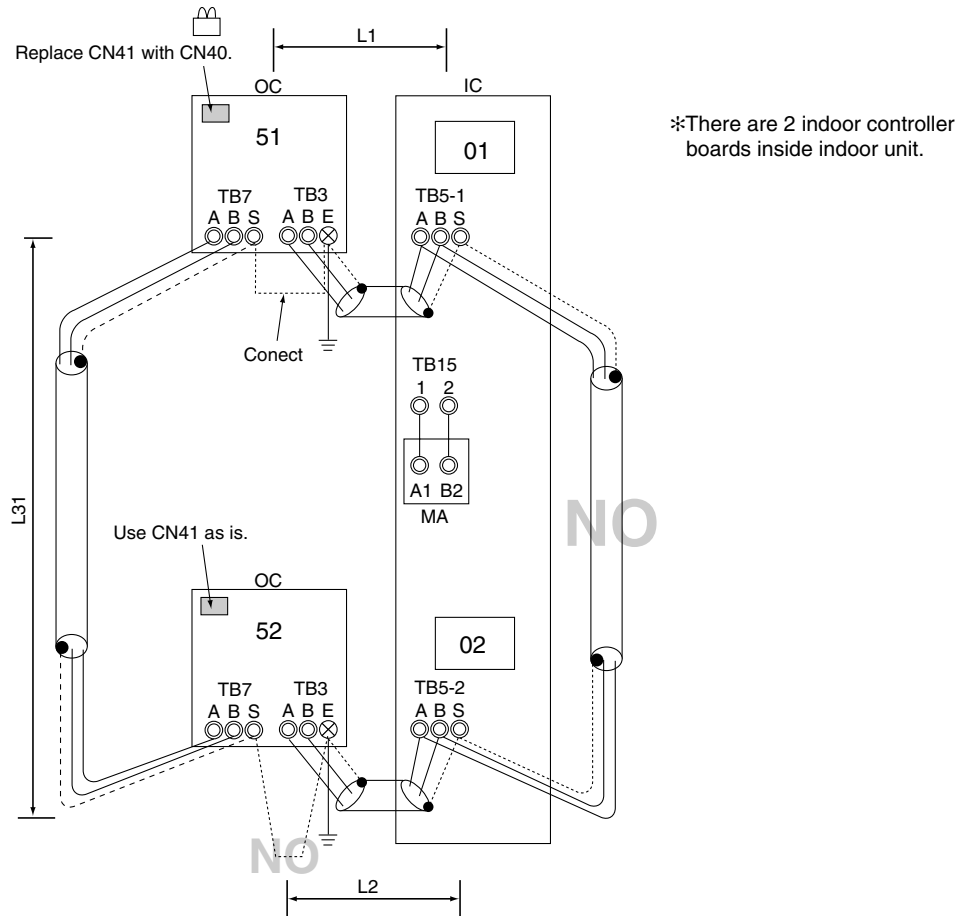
Replace CN41 with CN40.

L1

OC

IC

51

01

*There are 2 indoor controller boards inside indoor unit.

TB7
A B S

TB3
A B E

TB5-1
A B S

Conect

TB15
1 2

A1 B2
MA

L31

NO

Use CN41 as is.

OC

52

02

TB7
A B S

TB3
A B E

TB5-2
A B S

NO

L2